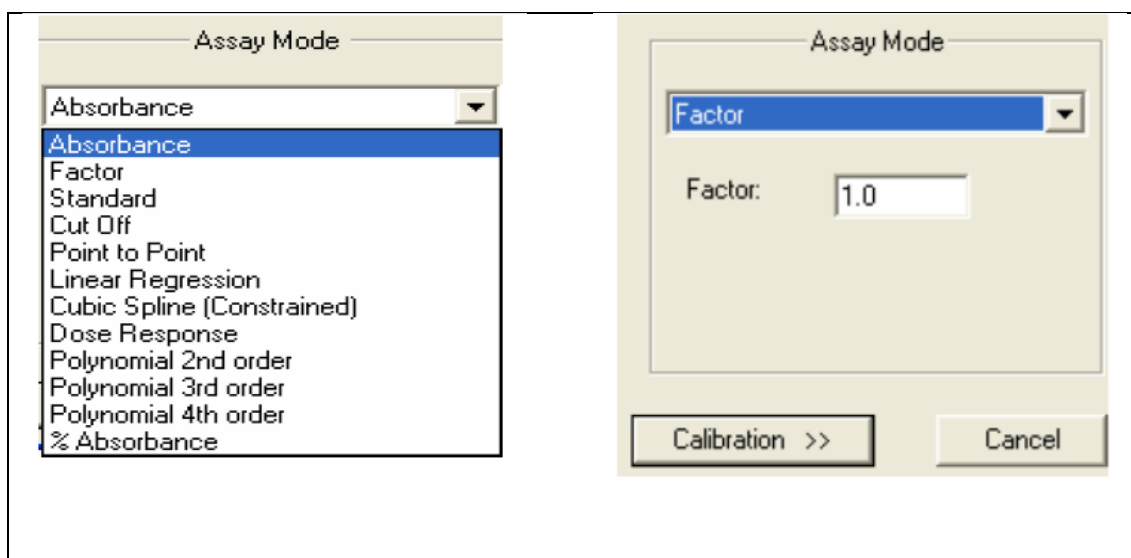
Assay Mode

Absorbance

Absorbance
Factor
Standard
Cut Off
Point to Point
Linear Regression
Cubic Spline (Constrained)
Dose Response
Polynomial 2nd order
Polynomial 3rd order
Polynomial 4th order
% Absorbance

Assay Mode

Factor

Factor: 1.0

Calibration >>

Cancel